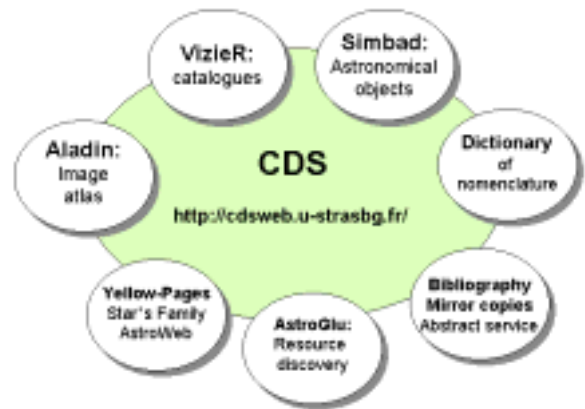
VizieR:
catalogues

Simbad:
Astronomical
objects

Aladin:
Image
atlas

CDS

http://cdsweb.u-strasbg.fr/

Dictionary
of
nomenclature

Yellow-Pages
Star's Family
AstroWeb

AstroGlu:
Resource
discovery

Bibliography
Mirror copies
Abstract service